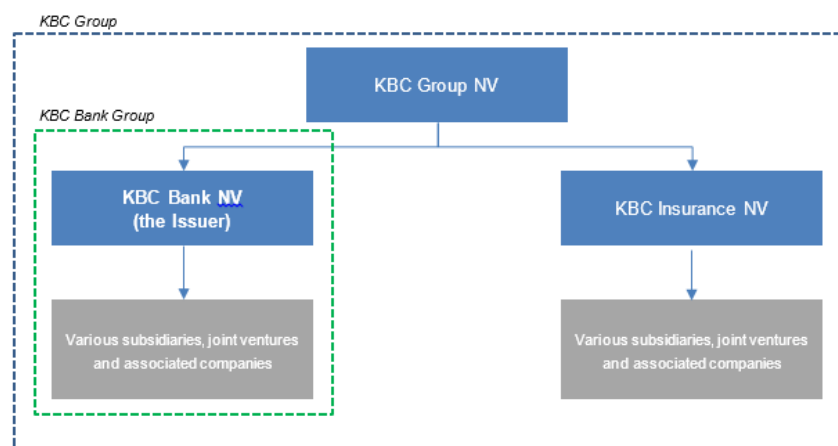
KBC Group

KBC Group NV

KBC Bank Group

KBC Bank NV
(the Issuer)

KBC Insurance NV

Various subsidiaries, joint ventures and associated companies

Various subsidiaries, joint ventures and associated companies